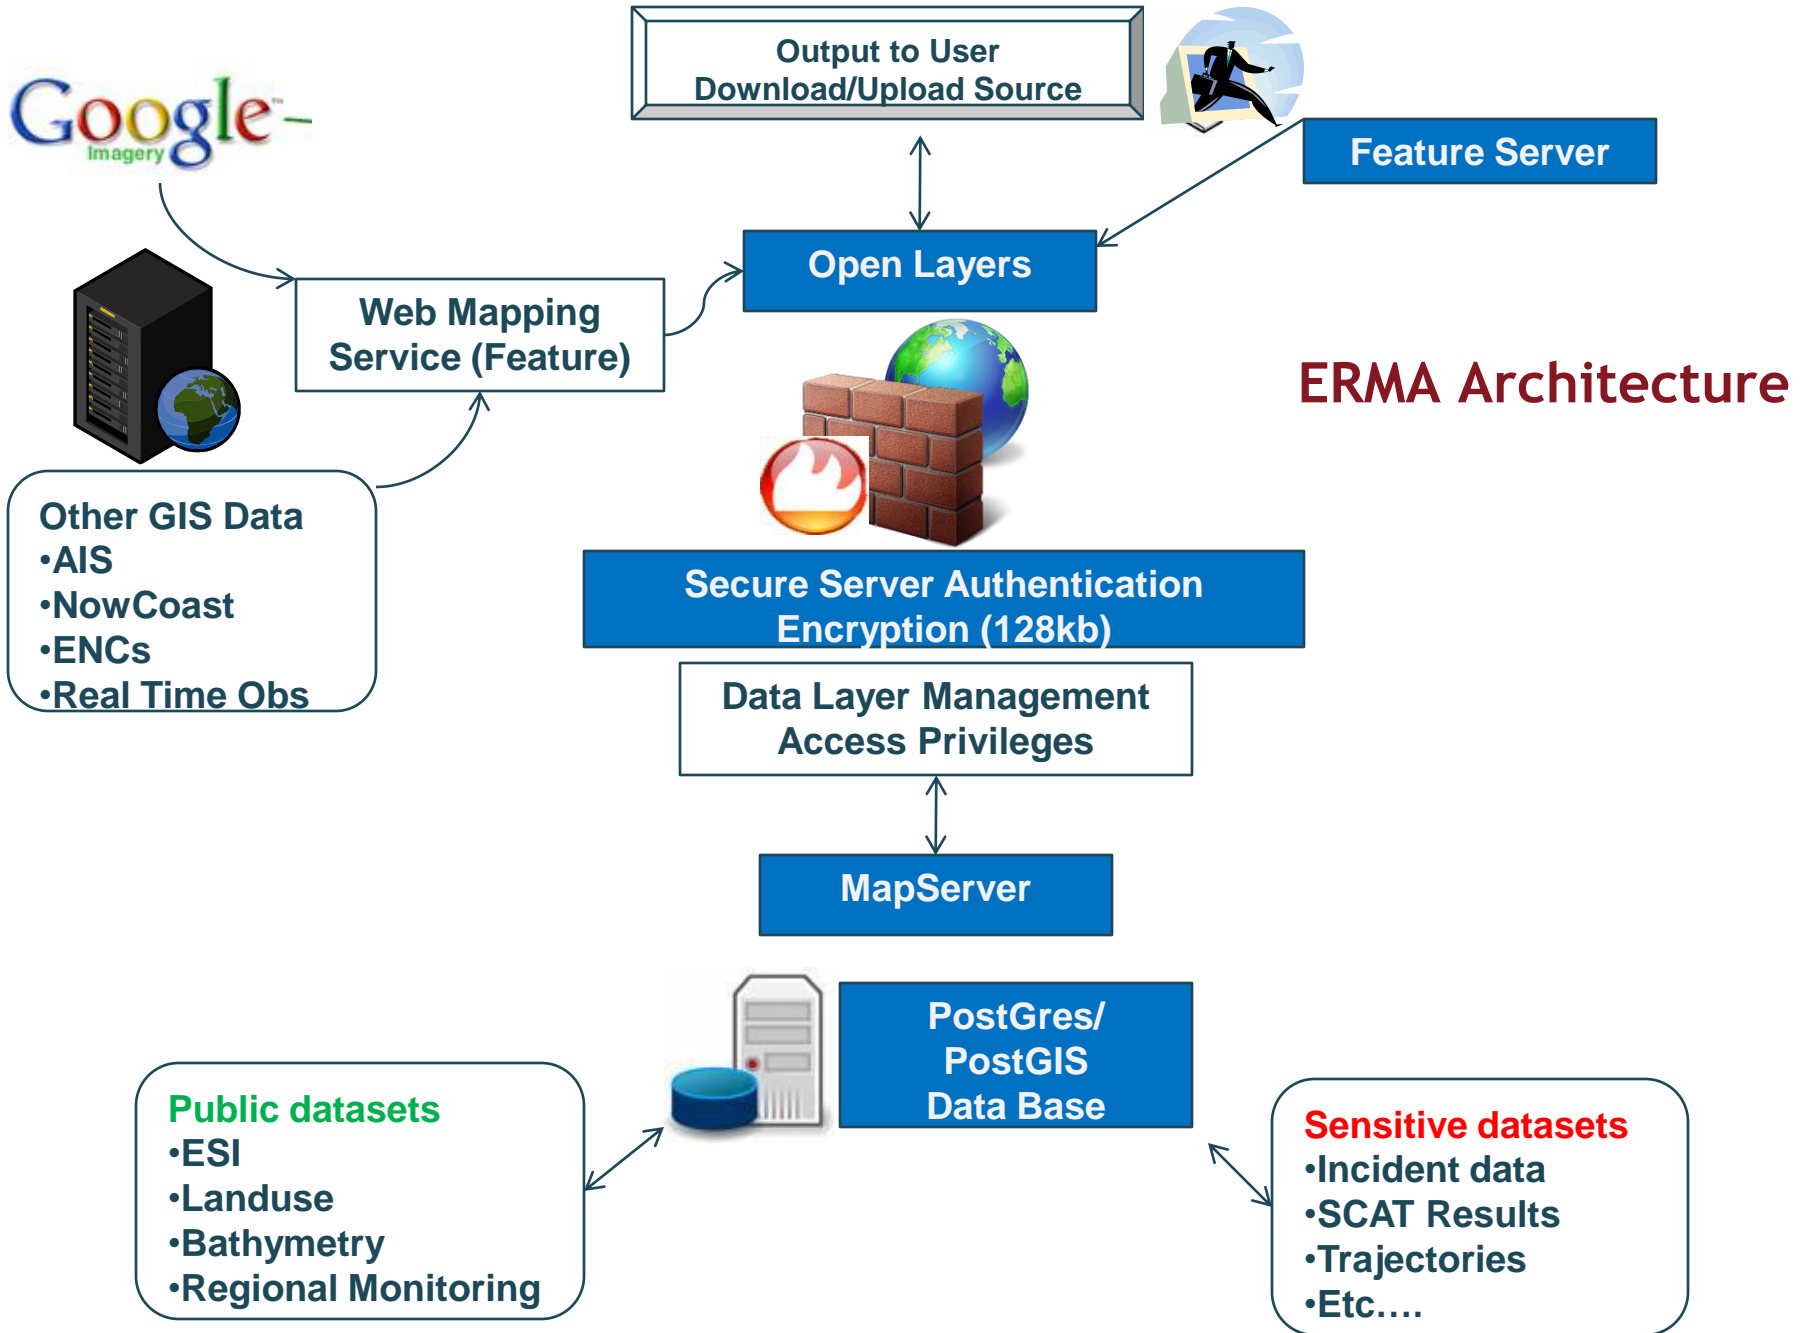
Output to User
Download/Upload Source

Google
Imagery

Feature Server

Open Layers

Web Mapping
Service (Feature)

ERMA Architecture

Other GIS Data
•AIS
•NowCoast
•ENCs
•Real Time Obs

Secure Server Authentication
Encryption (128kb)

Data Layer Management
Access Privileges

MapServer

PostGres/
PostGIS
Data Base

Public datasets
•ESI
•Landuse
•Bathymetry
•Regional Monitoring

Sensitive datasets
•Incident data
•SCAT Results
•Trajectories
•Etc….